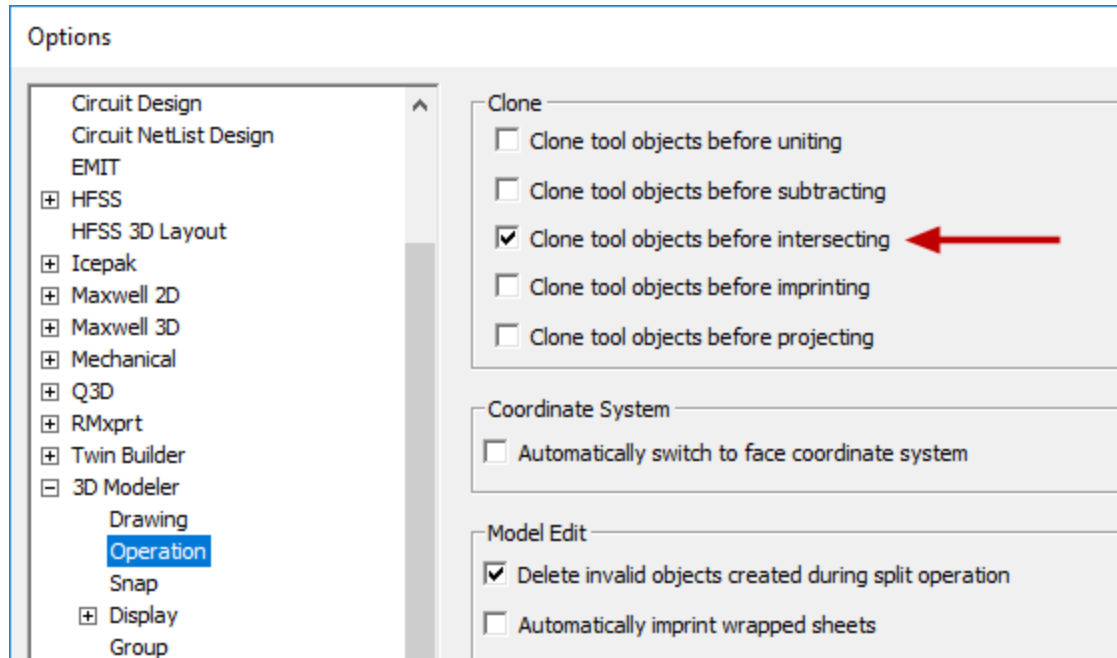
Options

Circuit Design
Circuit NetList Design
EMIT
HFSS
HFSS 3D Layout
Icepak
Maxwell 2D
Maxwell 3D
Mechanical
Q3D
RMxprt
Twin Builder
3D Modeler
Drawing
Operation
Snap
Display
Group

Clone
Clone tool objects before uniting
Clone tool objects before subtracting
Clone tool objects before intersecting
Clone tool objects before imprinting
Clone tool objects before projecting

Coordinate System
Automatically switch to face coordinate system

Model Edit
Delete invalid objects created during split operation
Automatically imprint wrapped sheets